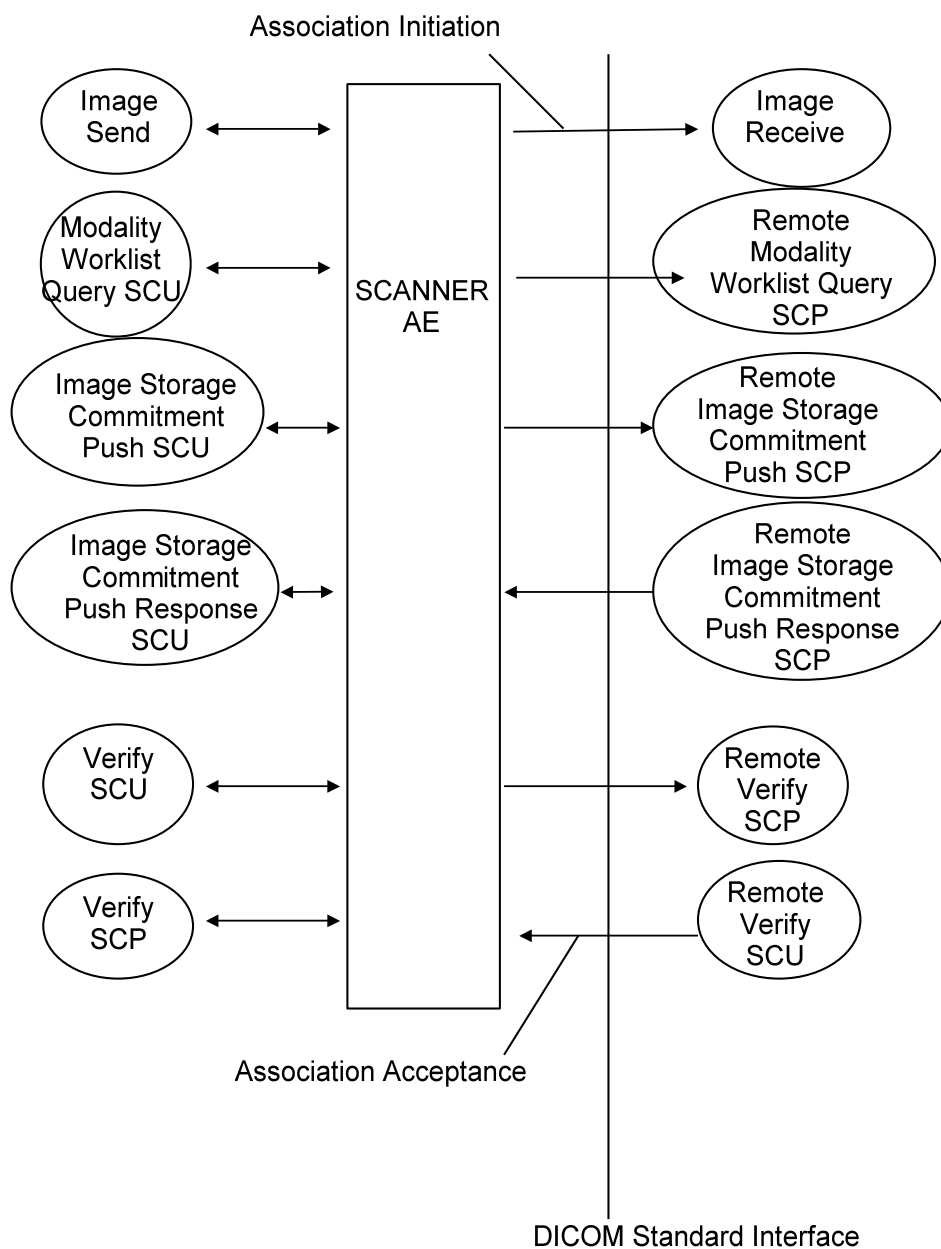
Association Initiation

Image Send

Image Receive

Modality Worklist Query SCU

SCANNER AE

Remote Modality Worklist Query SCP

Image Storage Commitment Push SCU

Remote Image Storage Commitment Push SCP

Image Storage Commitment Push Response SCU

Remote Image Storage Commitment Push Response SCP

Verify SCU

Remote Verify SCP

Verify SCP

Remote Verify SCU

Association Acceptance

DICOM Standard Interface